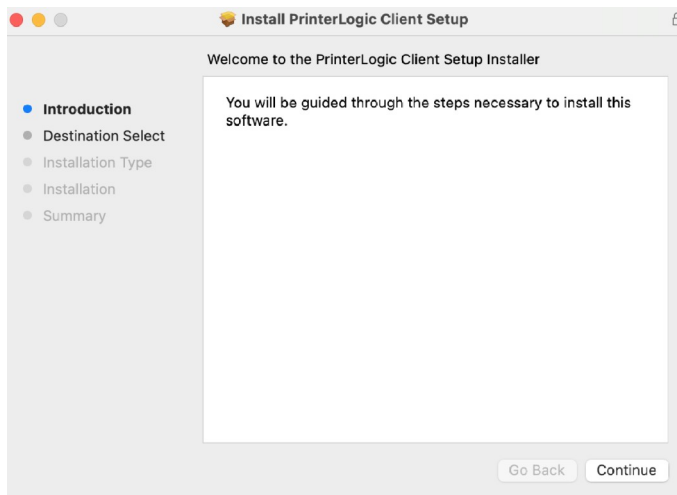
Install PrinterLogic Client Setup

Welcome to the PrinterLogic Client Setup Installer

Introduction
Destination Select
Installation Type
Installation
Summary

You will be guided through the steps necessary to install this software.

Go Back
Continue